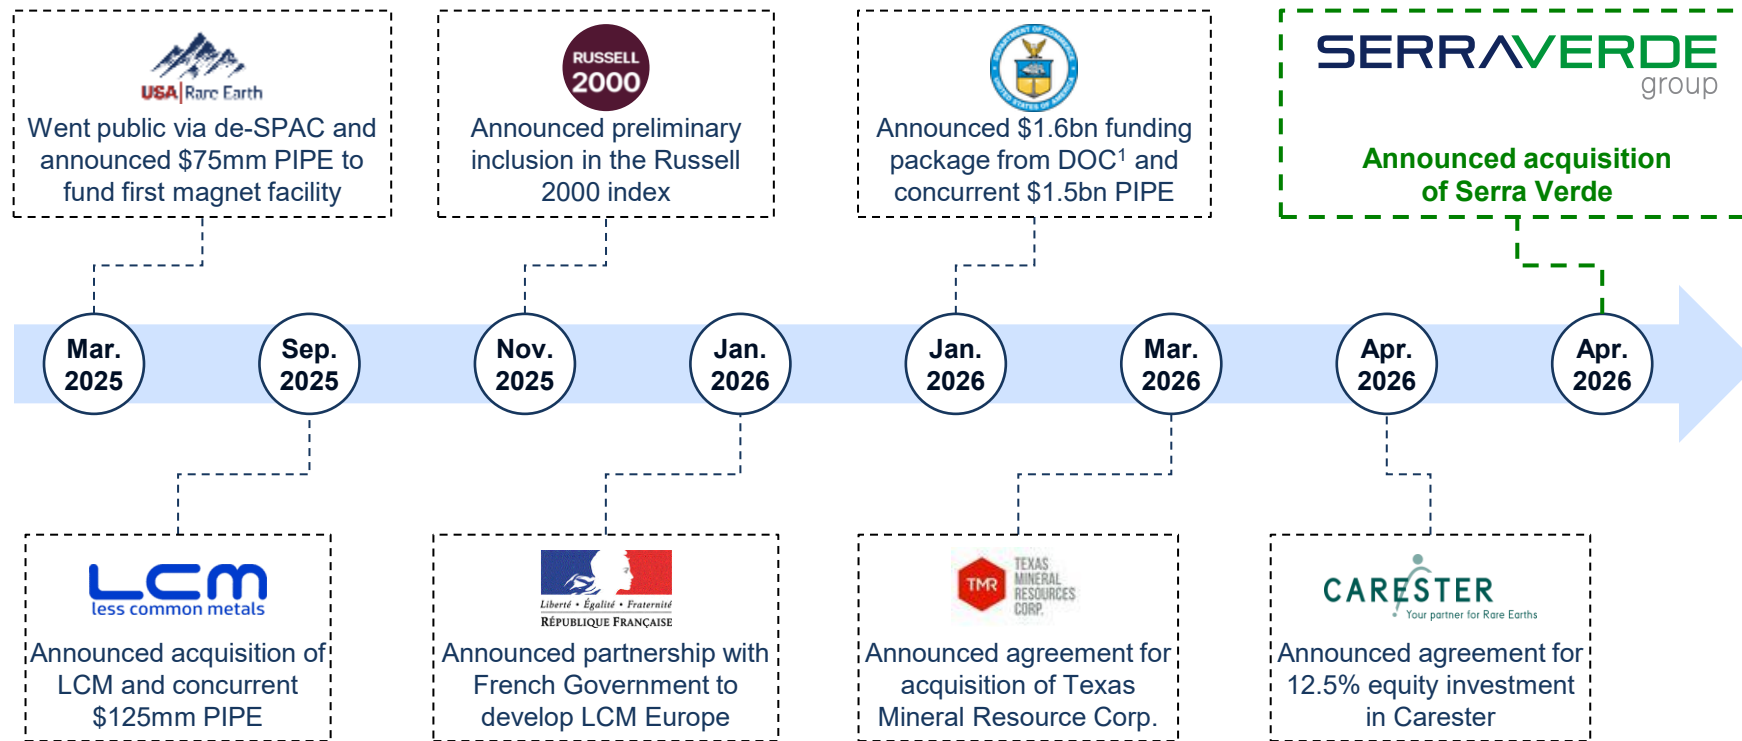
USA | Rare Earth
Went public via de-SPAC and announced $75mm PIPE to fund first magnet facility

RUSSELL 2000
Announced preliminary inclusion in the Russell 2000 index

Announced $1.6bn funding package from DOC$^1$ and concurrent $1.5bn PIPE

SERRAVERDE group
Announced acquisition of Serra Verde

Mar. 2025

Sep. 2025

Nov. 2025

Jan. 2026

Jan. 2026

Mar. 2026

Apr. 2026

Apr. 2026

LCM less common metals
Announced acquisition of LCM and concurrent $125mm PIPE

Liberté • Égalité • Fraternité
RÉPUBLIQUE FRANÇAISE
Announced partnership with French Government to develop LCM Europe

TMR TEXAS MINERAL RESOURCES CORP.
Announced agreement for acquisition of Texas Mineral Resource Corp.

CARESTER Your partner for Rare Earths
Announced agreement for 12.5% equity investment in Carester